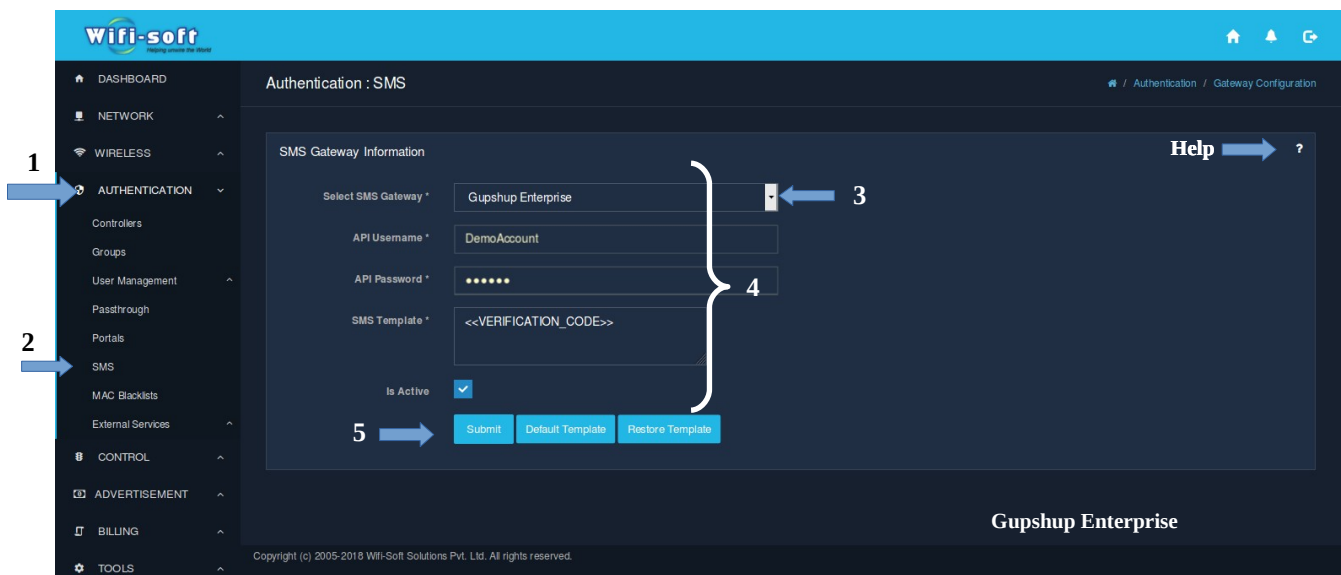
Wifi-soft
Helping unwire the World

DASHBOARD
NETWORK
WIRELESS
AUTHENTICATION
Controllers
Groups
User Management
Passthrough
Portals
SMS
MAC Blacklists
External Services
CONTROL
ADVERTISEMENT
BILLING
TOOLS

1
2

Authentication : SMS

/ Authentication / Gateway Configuration

SMS Gateway Information

Help ?

Select SMS Gateway * Gupshup Enterprise
3
API Username * DemoAccount
API Password * ••••••
4
SMS Template * <<VERIFICATION_CODE>>
Is Active

5
Submit
Default Template
Restore Template

Gupshup Enterprise

Copyright (c) 2005-2018 Wifi-Soft Solutions Pvt. Ltd. All rights reserved.